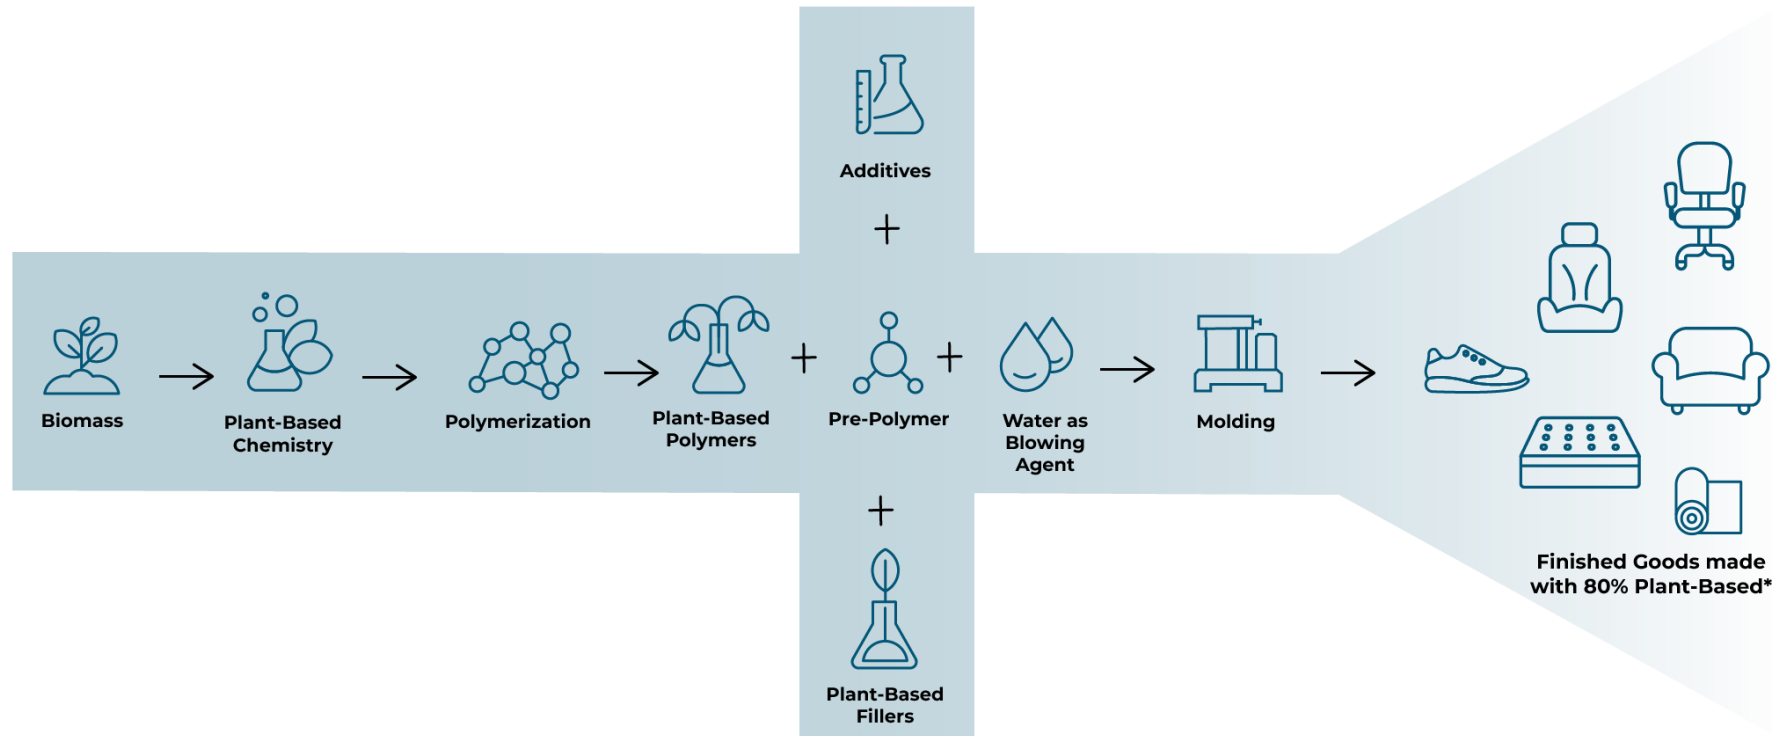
Additives

+

Biomass → Plant-Based Chemistry → Polymerization → Plant-Based Polymers + Pre-Polymer + Water as Blowing Agent → Molding →

+

Plant-Based Fillers

Finished Goods made with 80% Plant-Based*